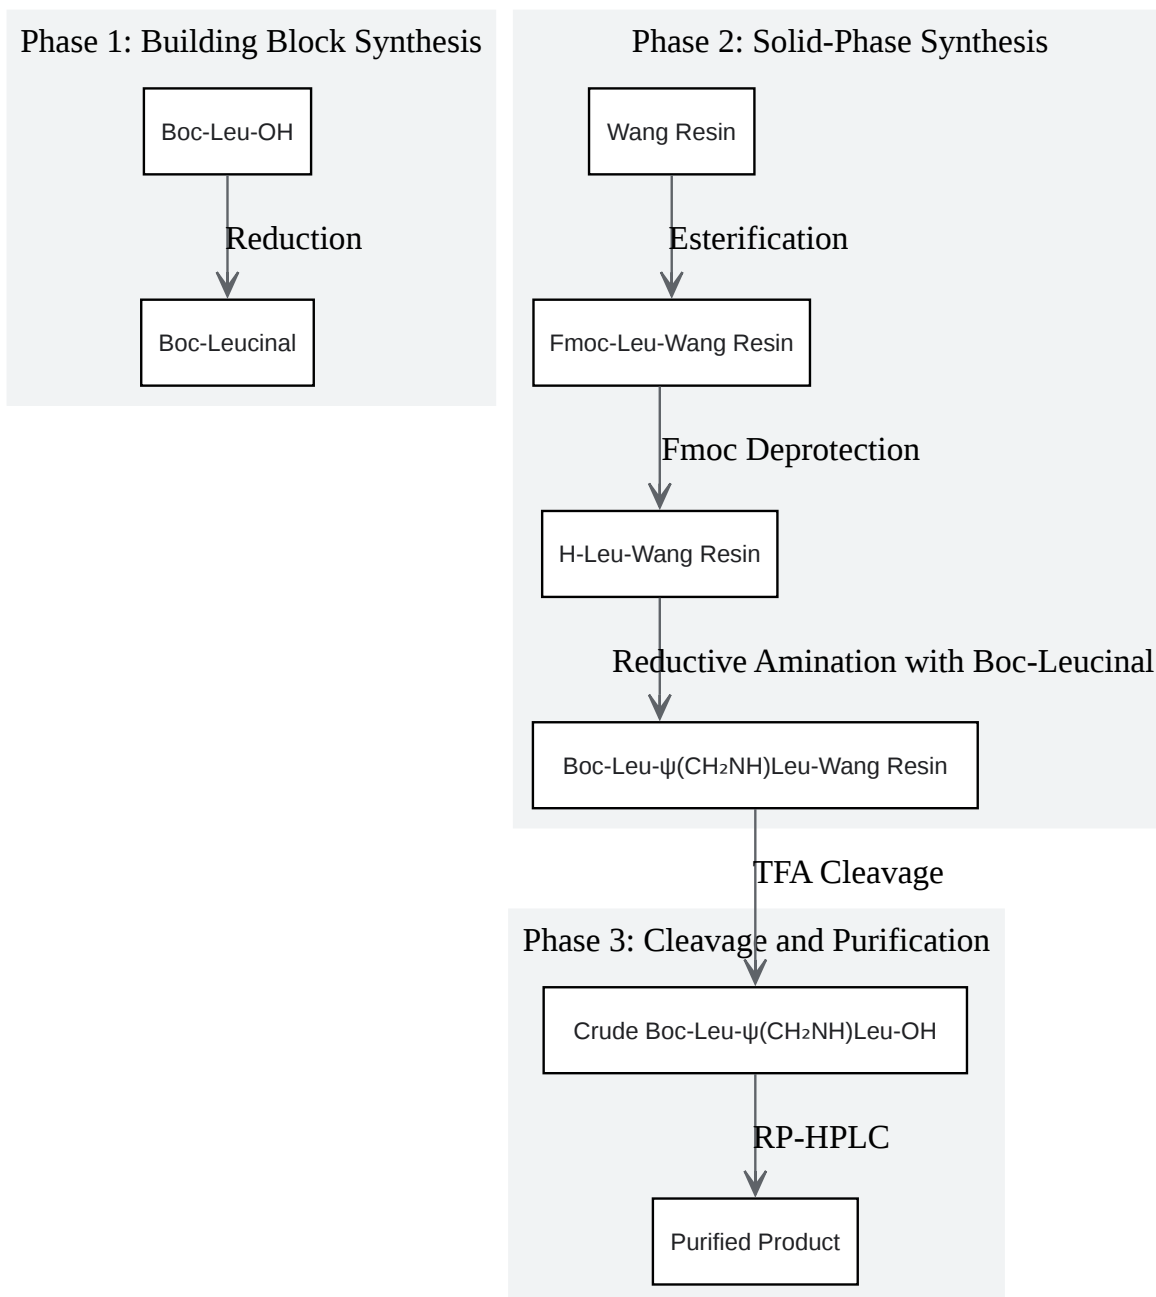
Phase 1: Building Block Synthesis

Boc-Leu-OH

Reduction

Boc-Leucinal

Phase 2: Solid-Phase Synthesis

Wang Resin

Esterification

Fmoc-Leu-Wang Resin

Fmoc Deprotection

H-Leu-Wang Resin

Reductive Amination with Boc-Leucinal

Boc-Leu-ψ($CH_2NH$)Leu-Wang Resin

TFA Cleavage

Phase 3: Cleavage and Purification

Crude Boc-Leu-ψ($CH_2NH$)Leu-OH

RP-HPLC

Purified Product